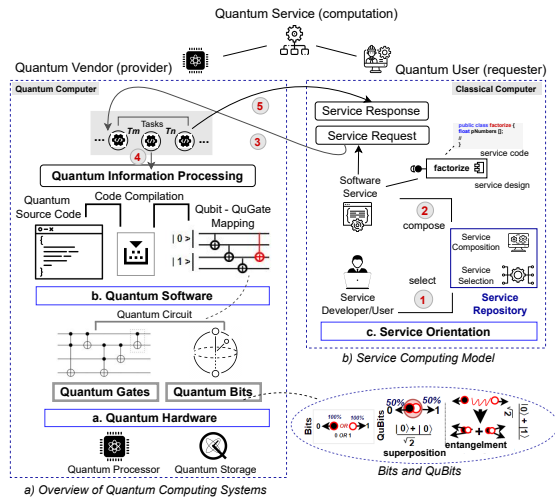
Quantum Service (computation)

Quantum Vendor (provider)

Quantum User (requester)

Quantum Computer

Classical Computer

Tasks

Tm

Tn

5

3

4

Service Response

Service Request

public class factorize {
float pNumbers [];
//
}

Quantum Information Processing

service code

factorize

service design

Software Service

Code Compilation

Quantum Source Code

Qubit - QuGate Mapping

| 0 >

| 1 >

2

compose

Service Composition

Service Selection

Service Repository

select

Service Developer/User

1

b. Quantum Software

c. Service Orientation

Quantum Circuit

b) Service Computing Model

Quantum Gates

Quantum Bits

a. Quantum Hardware

Bits

100%

0

OR

1

0 OR 1

QuBits

50%

50%

0

1

$\frac{|0\rangle + |0\rangle}{\sqrt{2}}$

superposition

$\frac{|0\rangle + |1\rangle}{\sqrt{2}}$

entangelment

Quantum Processor

Quantum Storage

Bits and QuBits

a) Overview of Quantum Computing Systems